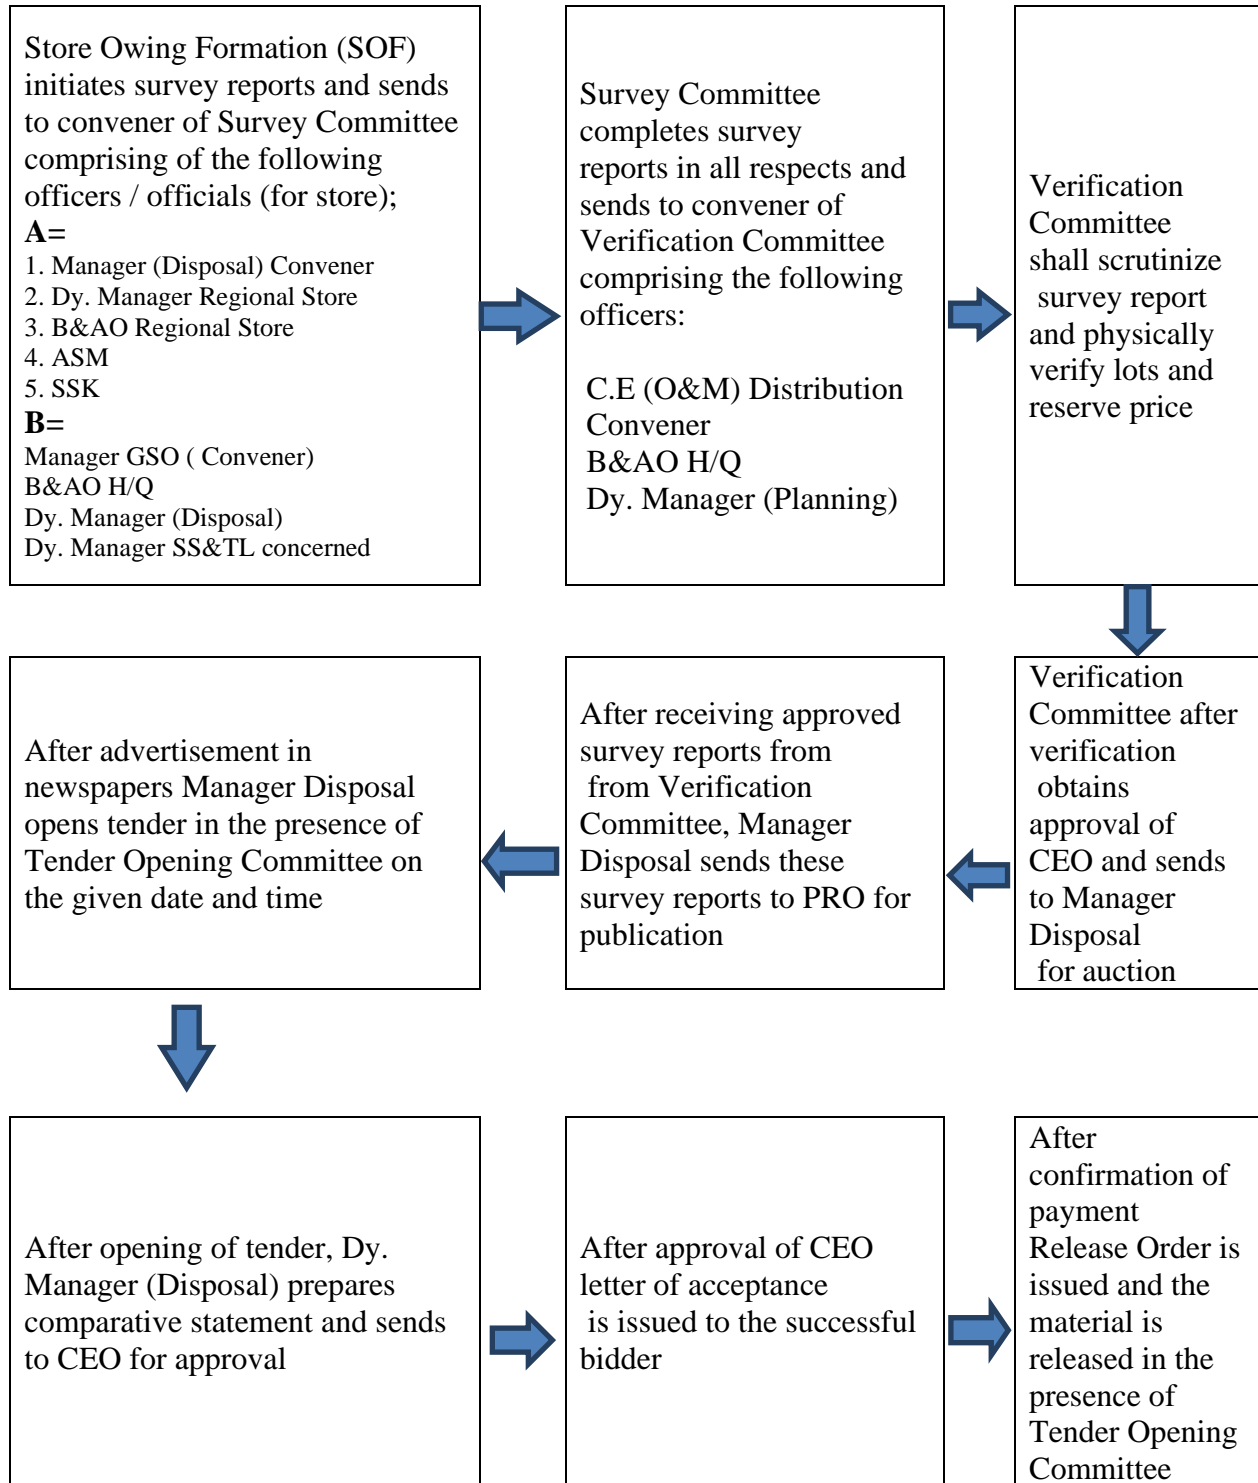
Store Owing Formation (SOF) initiates survey reports and sends to convener of Survey Committee comprising of the following officers / officials (for store);
**A=**
1. Manager (Disposal) Convener
2. Dy. Manager Regional Store
3. B&AO Regional Store
4. ASM
5. SSK
**B=**
Manager GSO ( Convener)
B&AO H/Q
Dy. Manager (Disposal)
Dy. Manager SS&TL concerned

Survey Committee completes survey reports in all respects and sends to convener of Verification Committee comprising the following officers:

C.E (O&M) Distribution Convener
B&AO H/Q
Dy. Manager (Planning)

Verification Committee shall scrutinize survey report and physically verify lots and reserve price

Verification Committee after verification obtains approval of CEO and sends to Manager Disposal for auction

After receiving approved survey reports from from Verification Committee, Manager Disposal sends these survey reports to PRO for publication

After advertisement in newspapers Manager Disposal opens tender in the presence of Tender Opening Committee on the given date and time

After opening of tender, Dy. Manager (Disposal) prepares comparative statement and sends to CEO for approval

After approval of CEO letter of acceptance is issued to the successful bidder

After confirmation of payment Release Order is issued and the material is released in the presence of Tender Opening Committee